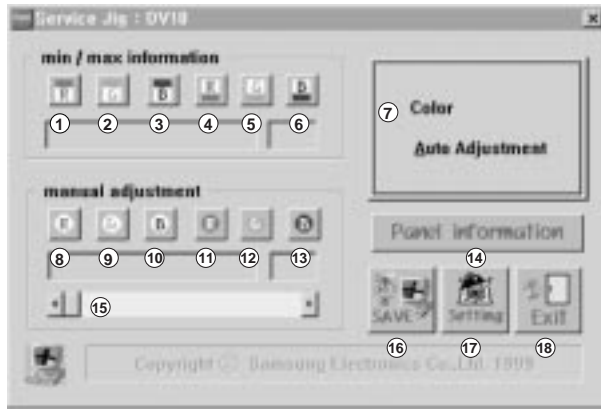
Service Jig : DV10

min / max information

R G B R G B

1 2 3 4 5 6

7 Color

Auto Adjustment

manual adjustment

R G B R G B

8 9 10 11 12 13

Panel information

14

15

SAVE Setting Exit

16 17 18

Copyright © Samsung Electronics Co.,Ltd. 1999